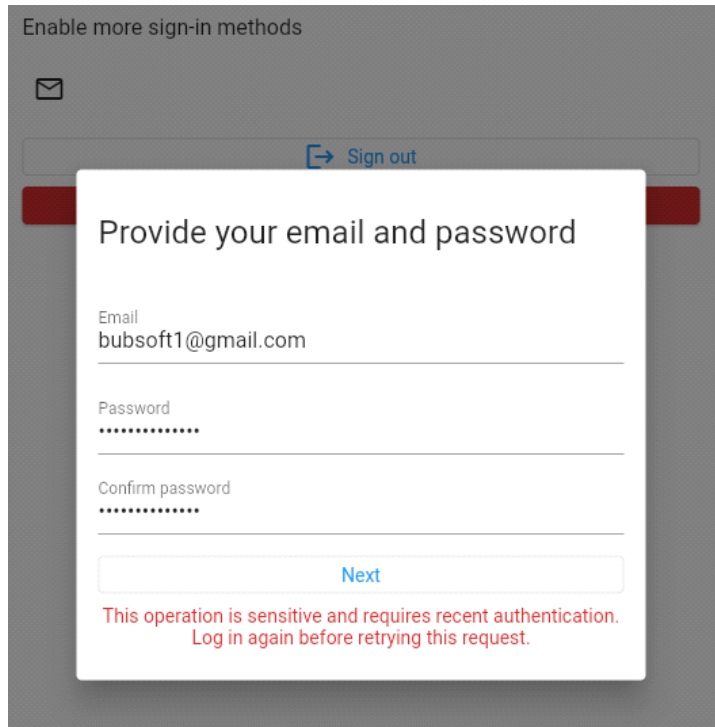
Enable more sign-in methods

Sign out

Provide your email and password

Email
bubsoft1@gmail.com

Password
••••••••••••••

Confirm password
••••••••••••••

Next

This operation is sensitive and requires recent authentication. Log in again before retrying this request.